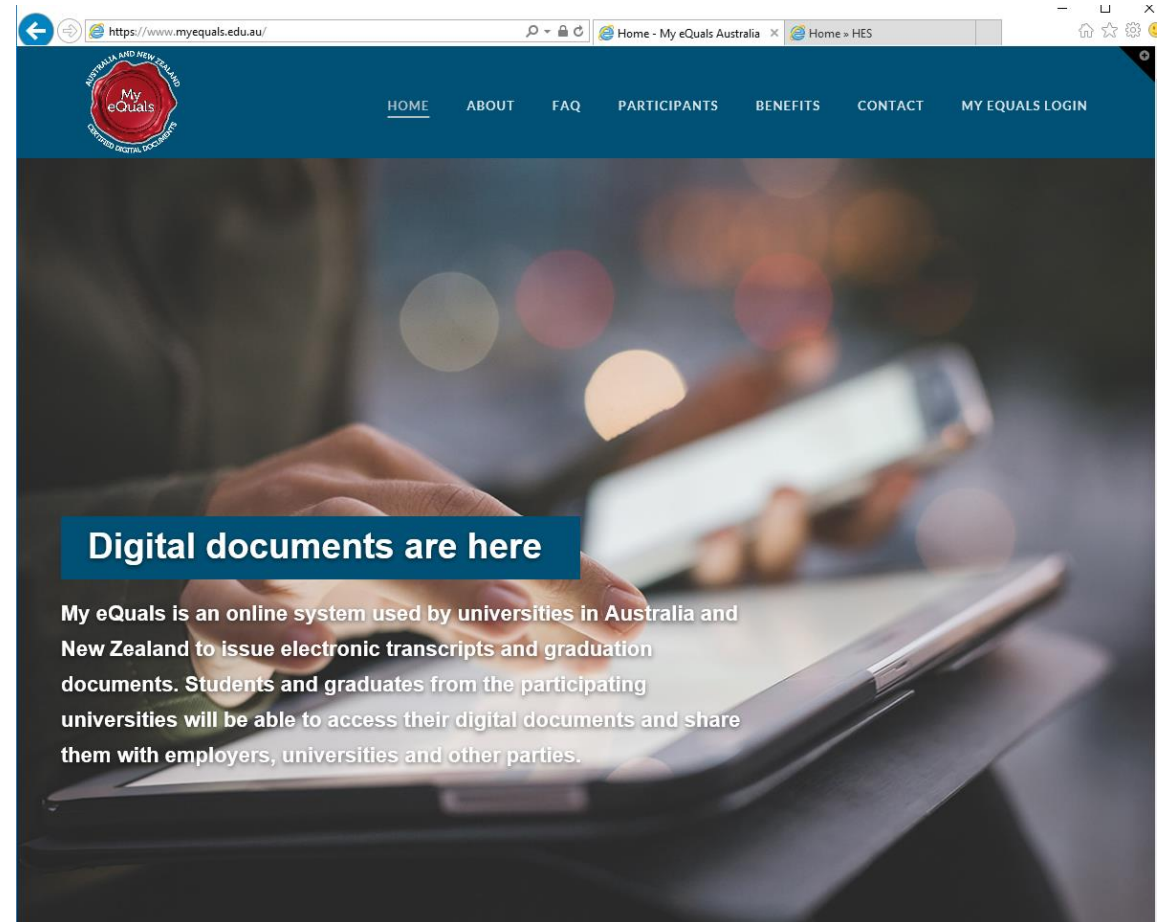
https://www.myequals.edu.au/

Home - My eQuals Australia ×

Home » HES

AUSTRALIA AND NEW ZEALAND
My eQuals
CERTIFIED DIGITAL DOCUMENTS

HOME ABOUT FAQ PARTICIPANTS BENEFITS CONTACT MY EQUALS LOGIN

Digital documents are here

My eQuals is an online system used by universities in Australia and New Zealand to issue electronic transcripts and graduation documents. Students and graduates from the participating universities will be able to access their digital documents and share them with employers, universities and other parties.